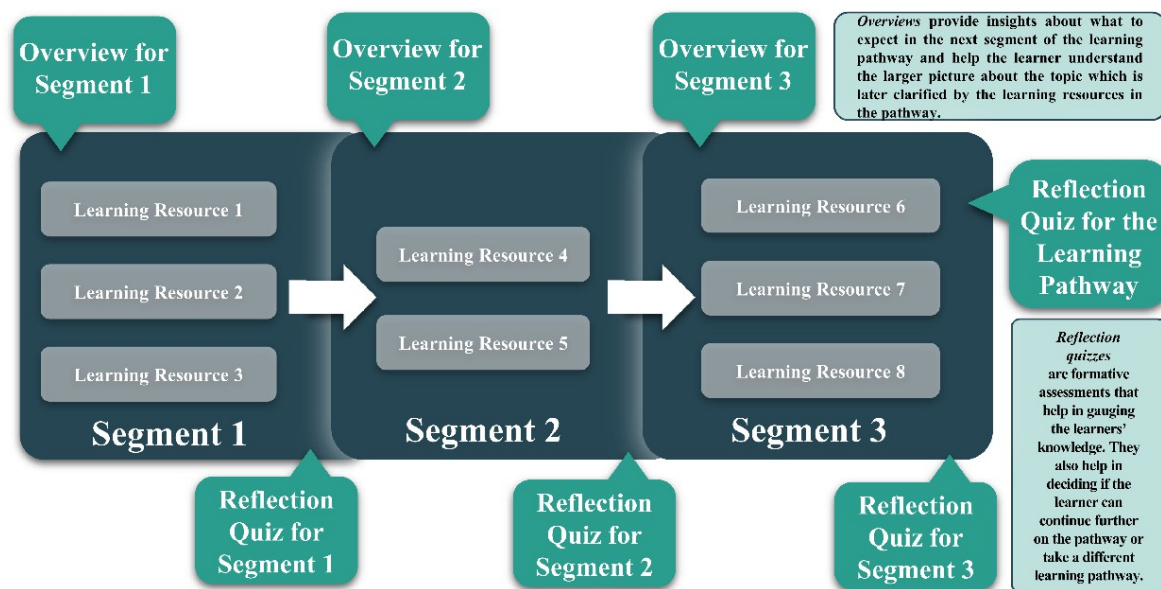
Overview for Segment 1

Overview for Segment 2

Overview for Segment 3

*Overviews* provide insights about what to expect in the next segment of the learning pathway and help the learner understand the larger picture about the topic which is later clarified by the learning resources in the pathway.

Learning Resource 1

Learning Resource 2

Learning Resource 3

Segment 1

Learning Resource 4

Learning Resource 5

Segment 2

Learning Resource 6

Learning Resource 7

Learning Resource 8

Segment 3

Reflection Quiz for the Learning Pathway

*Reflection quizzes* are formative assessments that help in gauging the learners' knowledge. They also help in deciding if the learner can continue further on the pathway or take a different learning pathway.

Reflection Quiz for Segment 1

Reflection Quiz for Segment 2

Reflection Quiz for Segment 3